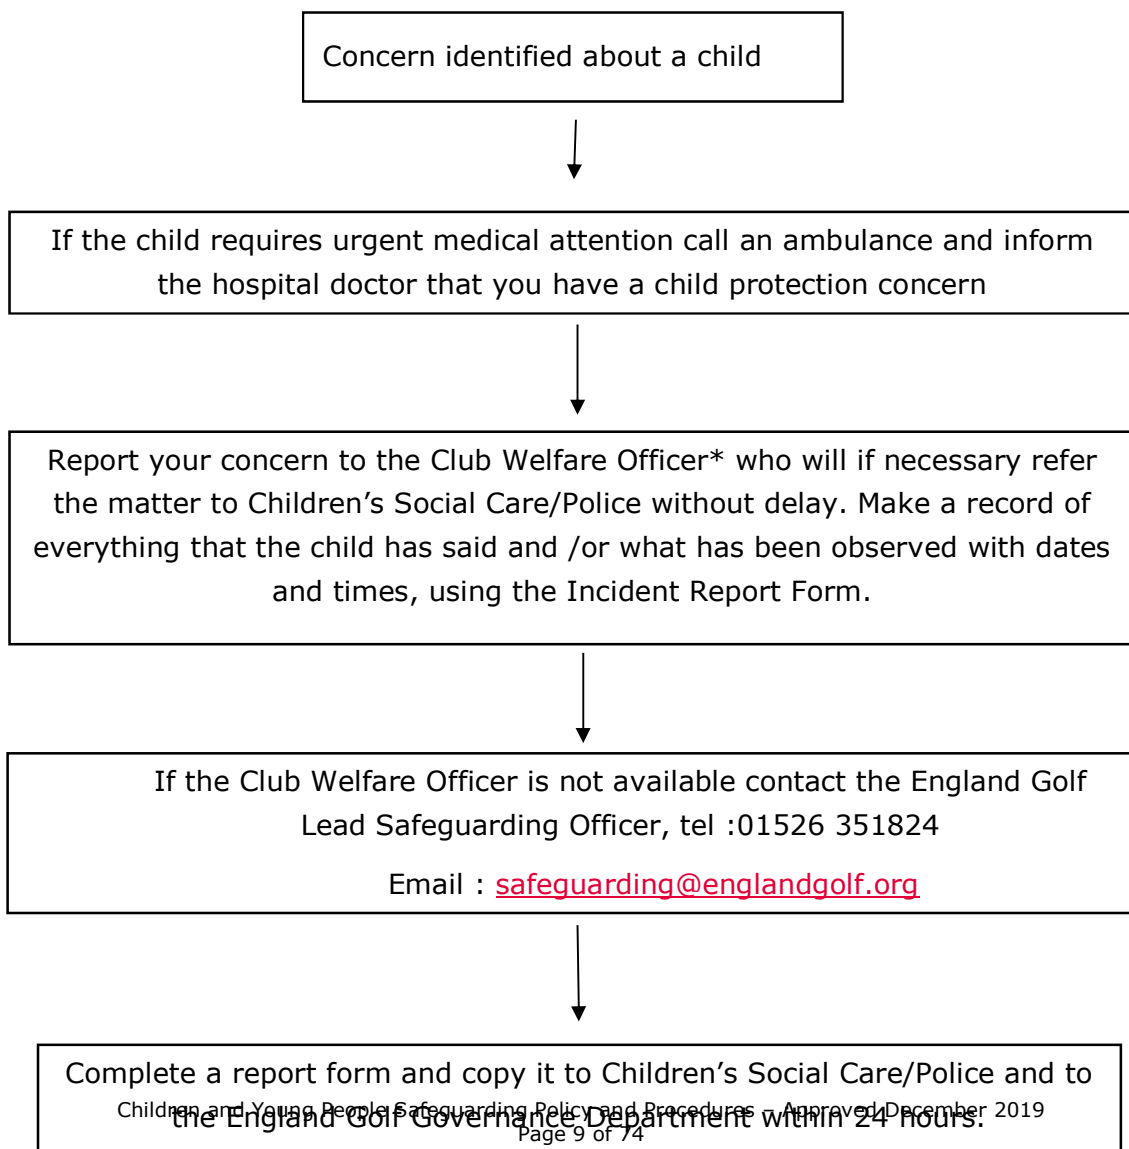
Concern identified about a child

If the child requires urgent medical attention call an ambulance and inform the hospital doctor that you have a child protection concern

Report your concern to the Club Welfare Officer* who will if necessary refer the matter to Children's Social Care/Police without delay. Make a record of everything that the child has said and /or what has been observed with dates and times, using the Incident Report Form.

If the Club Welfare Officer is not available contact the England Golf Lead Safeguarding Officer, tel :01526 351824

Email : safeguarding@englandgolf.org

Complete a report form and copy it to Children's Social Care/Police and to the England Golf Governance Department within 24 hours.

Children and Young People Safeguarding Policy and Procedures – Approved December 2019
Page 9 of 74